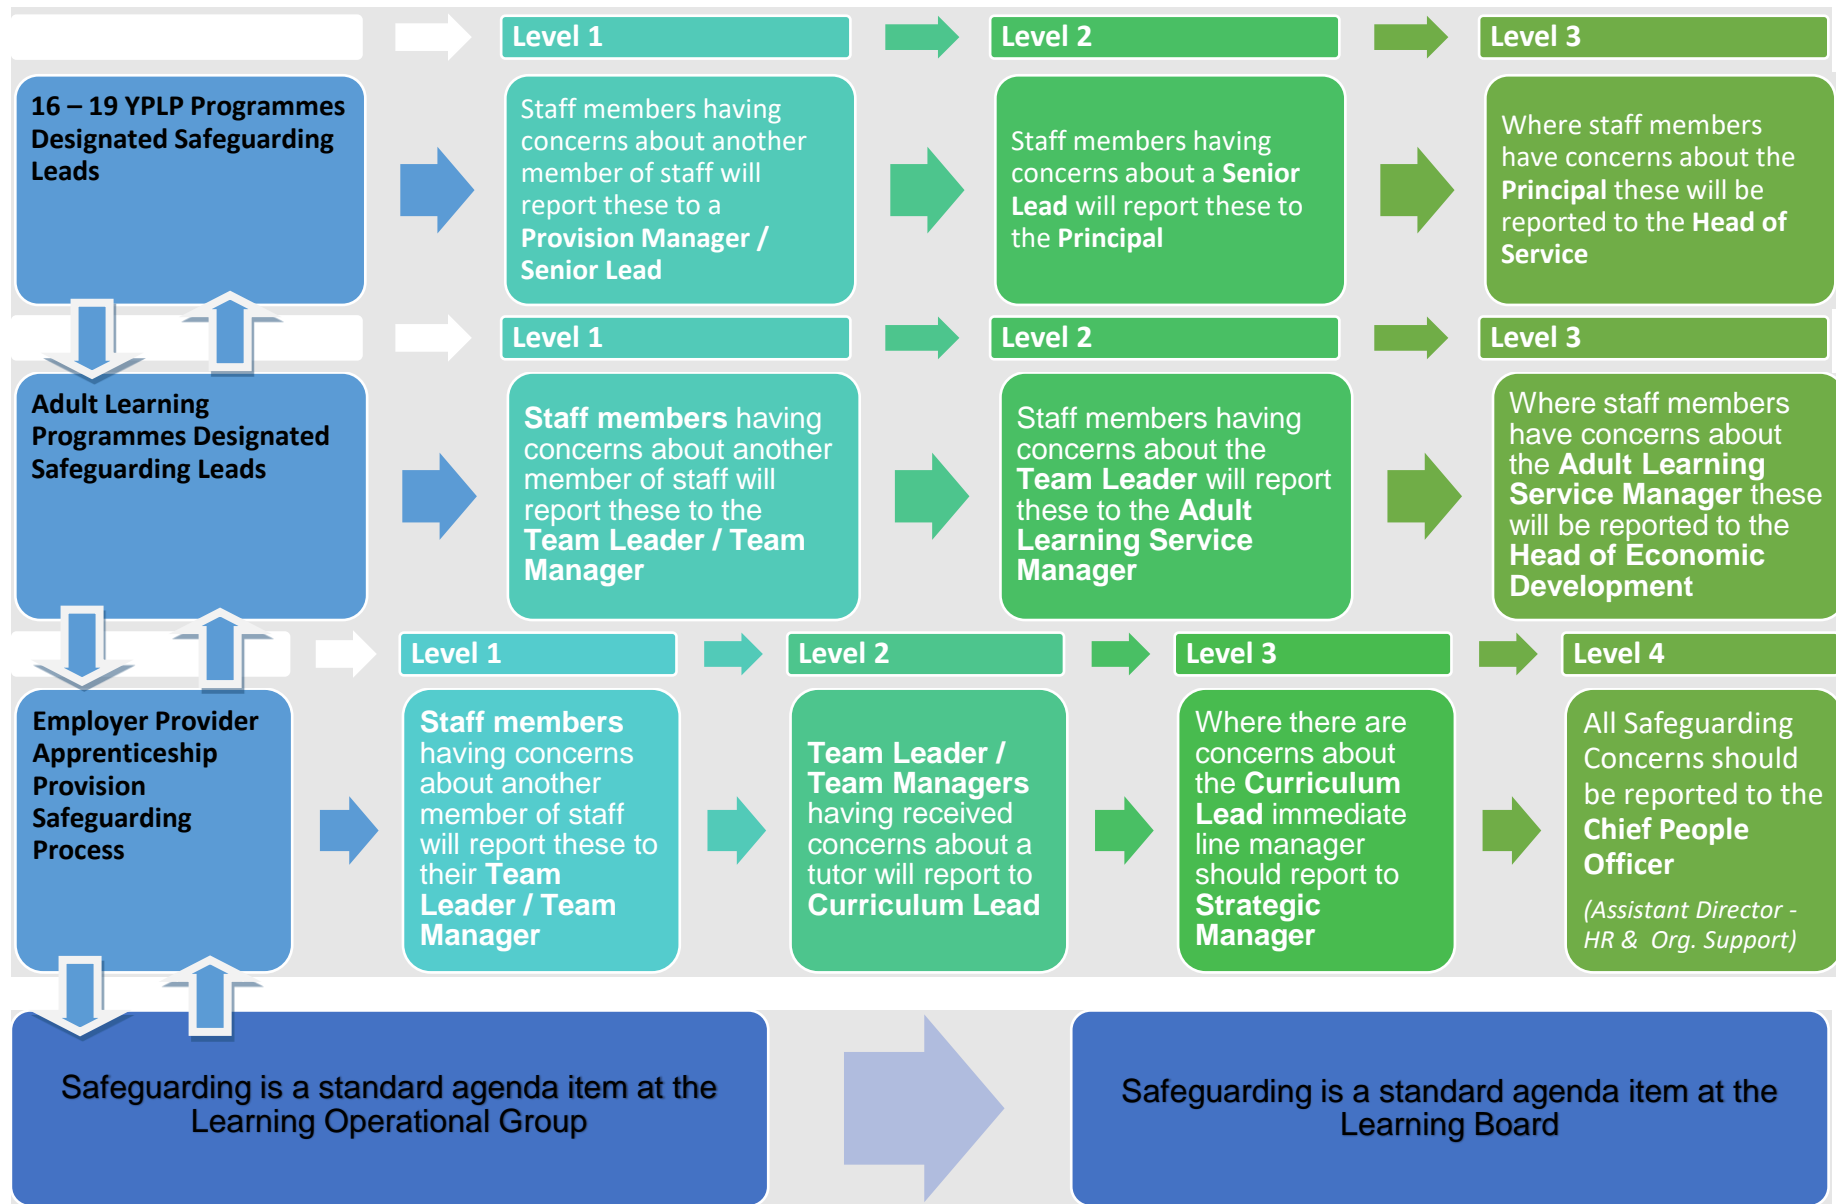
Level 1

Level 2

Level 3

16 – 19 YPLP Programmes Designated Safeguarding Leads

Staff members having concerns about another member of staff will report these to a Provision Manager / Senior Lead

Staff members having concerns about a Senior Lead will report these to the Principal

Where staff members have concerns about the Principal these will be reported to the Head of Service

Level 1

Level 2

Level 3

Adult Learning Programmes Designated Safeguarding Leads

Staff members having concerns about another member of staff will report these to the Team Leader / Team Manager

Staff members having concerns about the Team Leader will report these to the Adult Learning Service Manager

Where staff members have concerns about the Adult Learning Service Manager these will be reported to the Head of Economic Development

Level 1

Level 2

Level 3

Level 4

Employer Provider Apprenticeship Provision Safeguarding Process

Staff members having concerns about another member of staff will report these to their Team Leader / Team Manager

Team Leader / Team Managers having received concerns about a tutor will report to Curriculum Lead

Where there are concerns about the Curriculum Lead immediate line manager should report to Strategic Manager

All Safeguarding Concerns should be reported to the Chief People Officer

(Assistant Director - HR & Org. Support)

Safeguarding is a standard agenda item at the Learning Operational Group

Safeguarding is a standard agenda item at the Learning Board